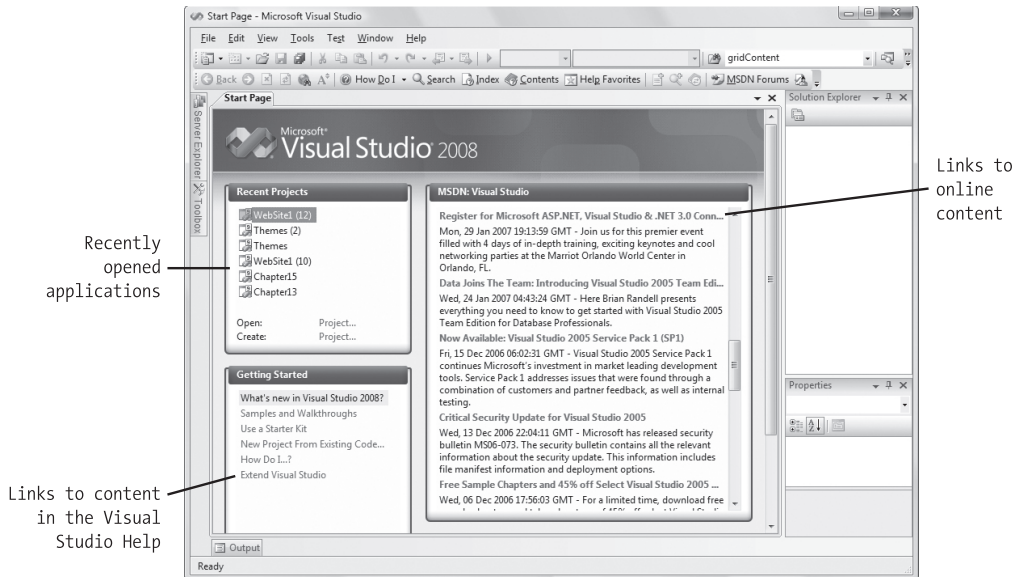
Start Page - Microsoft Visual Studio

File Edit View Tools Test Window Help

gridContent

Back How Do I Search Index Contents Help Favorites MSDN Forums

Start Page

Server Explorer Toolbox

Solution Explorer

Microsoft® Visual Studio 2008

Recent Projects

WebSite1 (12)
Themes (2)
Themes
WebSite1 (10)
Chapter15
Chapter13

Open: Project...
Create: Project...

Getting Started

What's new in Visual Studio 2008?
Samples and Walkthroughs
Use a Starter Kit
New Project From Existing Code...
How Do I...?
Extend Visual Studio

MSDN: Visual Studio

Register for Microsoft ASP.NET, Visual Studio & .NET 3.0 Conn...
Mon, 29 Jan 2007 19:13:59 GMT - Join us for this premier event filled with 4 days of in-depth training, exciting keynotes and cool networking parties at the Marriot Orlando World Center in Orlando, FL.

Data Joins The Team: Introducing Visual Studio 2005 Team Edi...
Wed, 24 Jan 2007 04:43:24 GMT - Here Brian Randell presents everything you need to know to get started with Visual Studio 2005 Team Edition for Database Professionals.

Now Available: Visual Studio 2005 Service Pack 1 (SP1)
Fri, 15 Dec 2006 06:02:31 GMT - Visual Studio 2005 Service Pack 1 continues Microsoft's investment in market leading development tools. Service Pack 1 addresses issues that were found through a combination of customers and partner feedback, as well as internal testing.

Critical Security Update for Visual Studio 2005
Wed, 13 Dec 2006 22:04:11 GMT - Microsoft has released security bulletin MS06-073. The security bulletin contains all the relevant information about the security update. This information includes file manifest information and deployment options.

Free Sample Chapters and 45% off Select Visual Studio 2005 ...
Wed, 06 Dec 2006 17:56:03 GMT - For a limited time, download free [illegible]

Properties

Output

Ready

Links to online content

Recently opened applications

Links to content in the Visual Studio Help